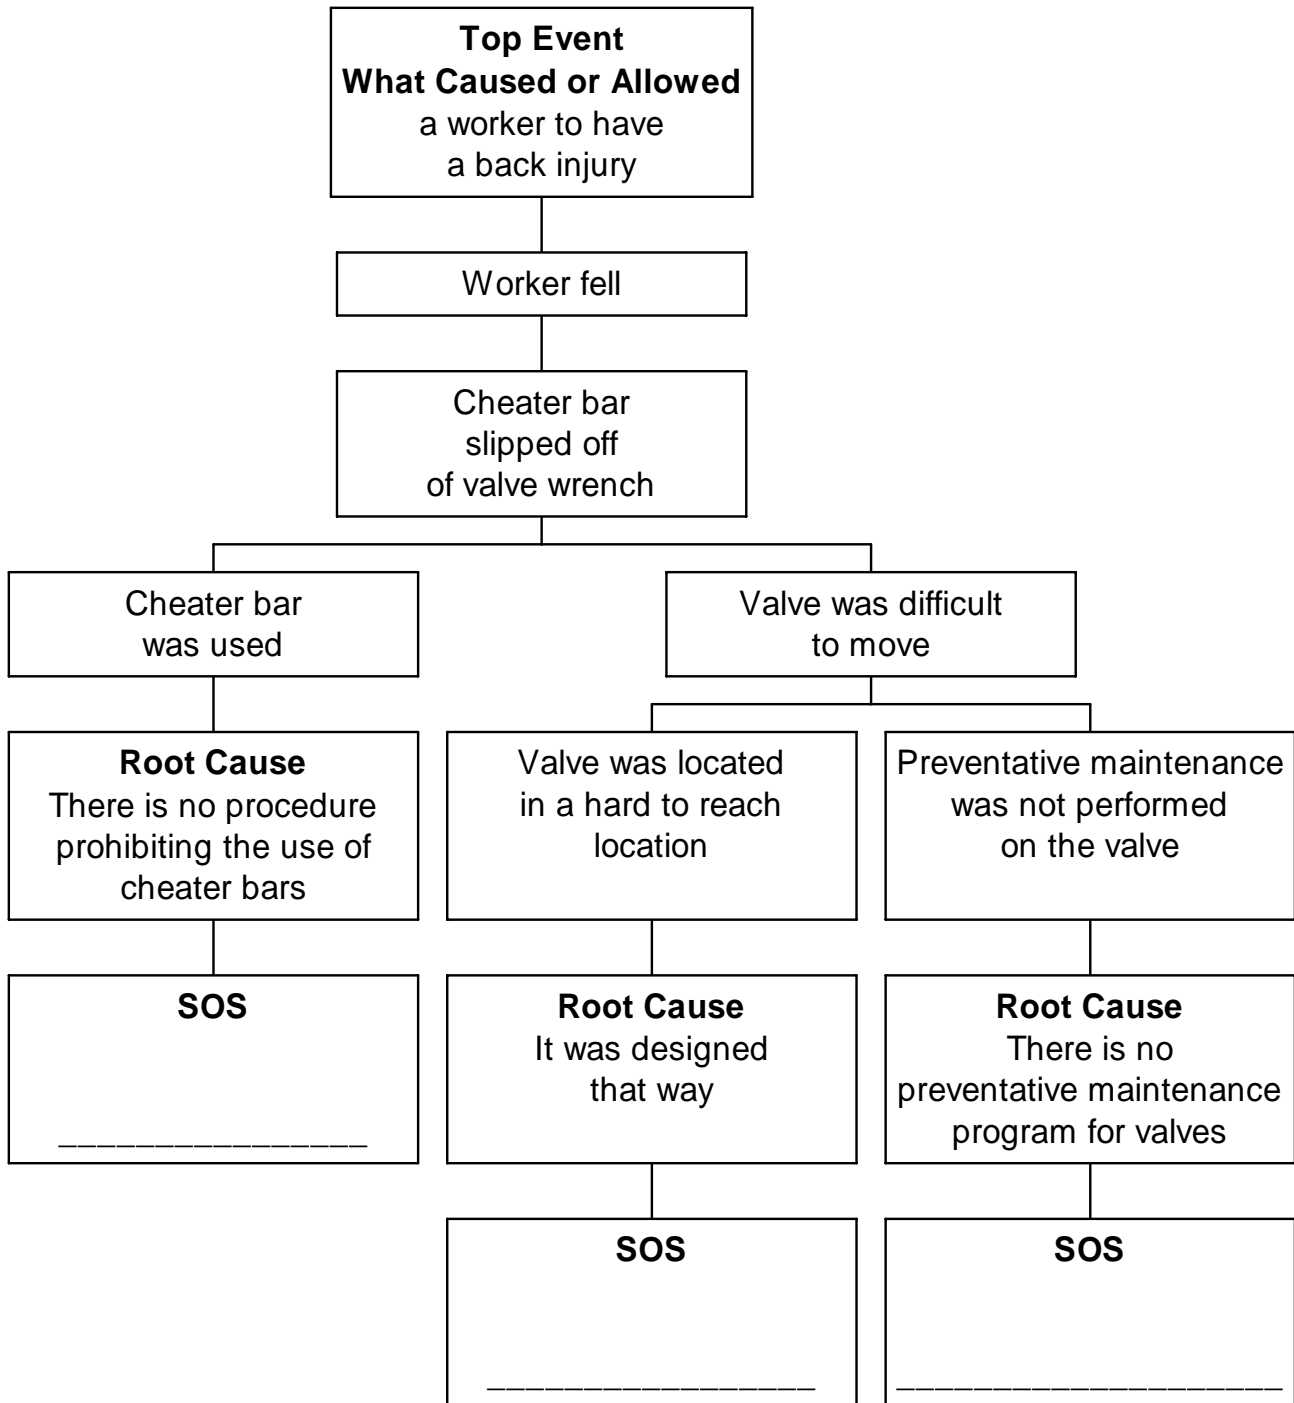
**Top Event**
**What Caused or Allowed**
a worker to have a back injury

Worker fell

Cheater bar slipped off of valve wrench

Cheater bar was used

**Root Cause**
There is no procedure prohibiting the use of cheater bars

**SOS**
________________

Valve was difficult to move

Valve was located in a hard to reach location

**Root Cause**
It was designed that way

**SOS**
________________

Preventative maintenance was not performed on the valve

**Root Cause**
There is no preventative maintenance program for valves

**SOS**
____________________